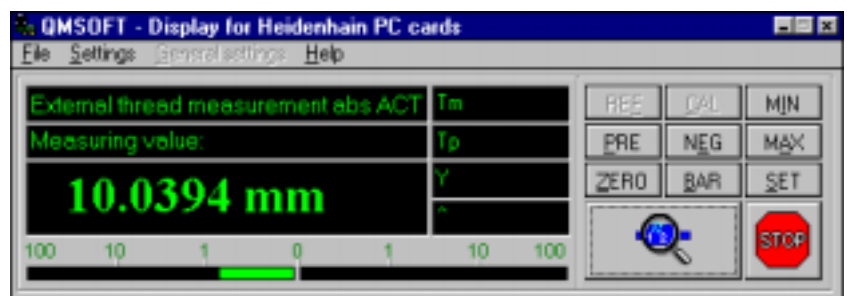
QMSOFT - Display for Heidenhain PC cards

File Settings General settings Help

External thread measurement abs ACT
Measuring value:
10.0394 mm

Tm
Tp
Y
^

REF CAL MIN
PRE NEG MAX
ZERO BAR SET

STOP

100 10 1 0 1 10 100